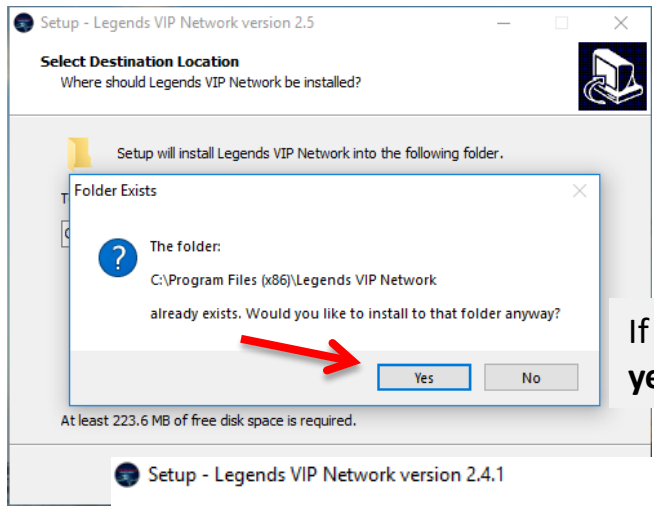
Setup - Legends VIP Network version 2.5

Select Destination Location
Where should Legends VIP Network be installed?

Setup will install Legends VIP Network into the following folder.

T

C

Folder Exists

The folder:

C:\Program Files (x86)\Legends VIP Network

already exists. Would you like to install to that folder anyway?

Yes No

If
ye

At least 223.6 MB of free disk space is required.

Setup - Legends VIP Network version 2.4.1